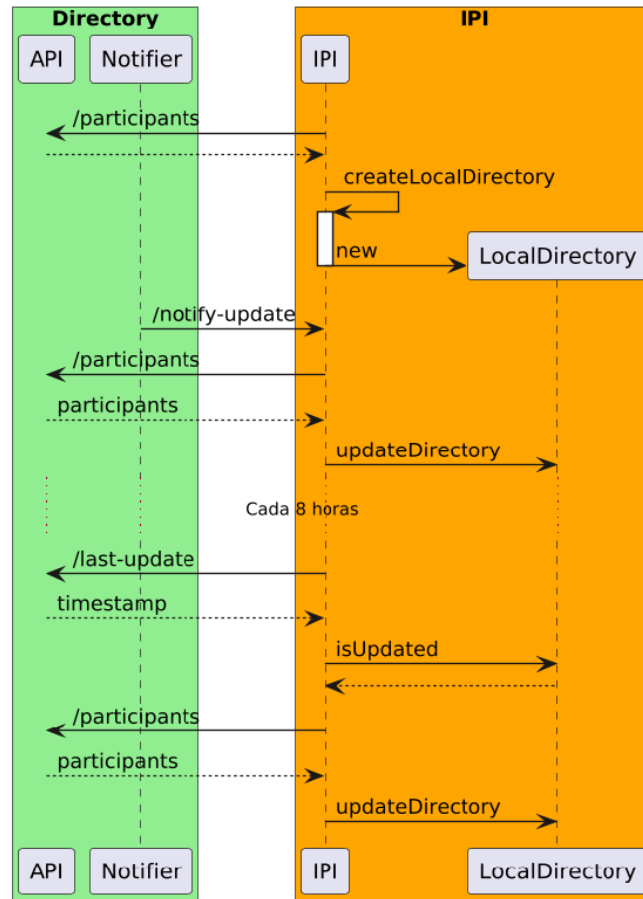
Directory

IPI

API

Notifier

IPI

/participants

createLocalDirectory

new

LocalDirectory

/notify-update

/participants

participants

updateDirectory

Cada 8 horas

/last-update

timestamp

isUpdated

/participants

participants

updateDirectory

API

Notifier

IPI

LocalDirectory